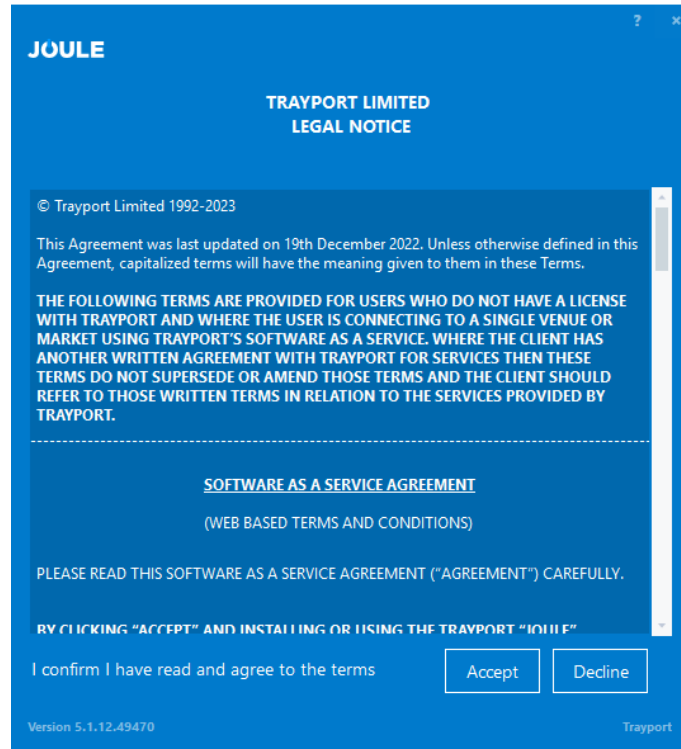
? ×

JOULE

TRAYPORT LIMITED
LEGAL NOTICE

© Trayport Limited 1992-2023

This Agreement was last updated on 19th December 2022. Unless otherwise defined in this Agreement, capitalized terms will have the meaning given to them in these Terms.

THE FOLLOWING TERMS ARE PROVIDED FOR USERS WHO DO NOT HAVE A LICENSE WITH TRAYPORT AND WHERE THE USER IS CONNECTING TO A SINGLE VENUE OR MARKET USING TRAYPORT'S SOFTWARE AS A SERVICE. WHERE THE CLIENT HAS ANOTHER WRITTEN AGREEMENT WITH TRAYPORT FOR SERVICES THEN THESE TERMS DO NOT SUPERSEDE OR AMEND THOSE TERMS AND THE CLIENT SHOULD REFER TO THOSE WRITTEN TERMS IN RELATION TO THE SERVICES PROVIDED BY TRAYPORT.

SOFTWARE AS A SERVICE AGREEMENT

(WEB BASED TERMS AND CONDITIONS)

PLEASE READ THIS SOFTWARE AS A SERVICE AGREEMENT ("AGREEMENT") CAREFULLY.

BY CLICKING "ACCEPT" AND INSTALLING OR USING THE TRAYPORT "JOULE" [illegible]

I confirm I have read and agree to the terms

Accept

Decline

Version 5.1.12.49470

Trayport